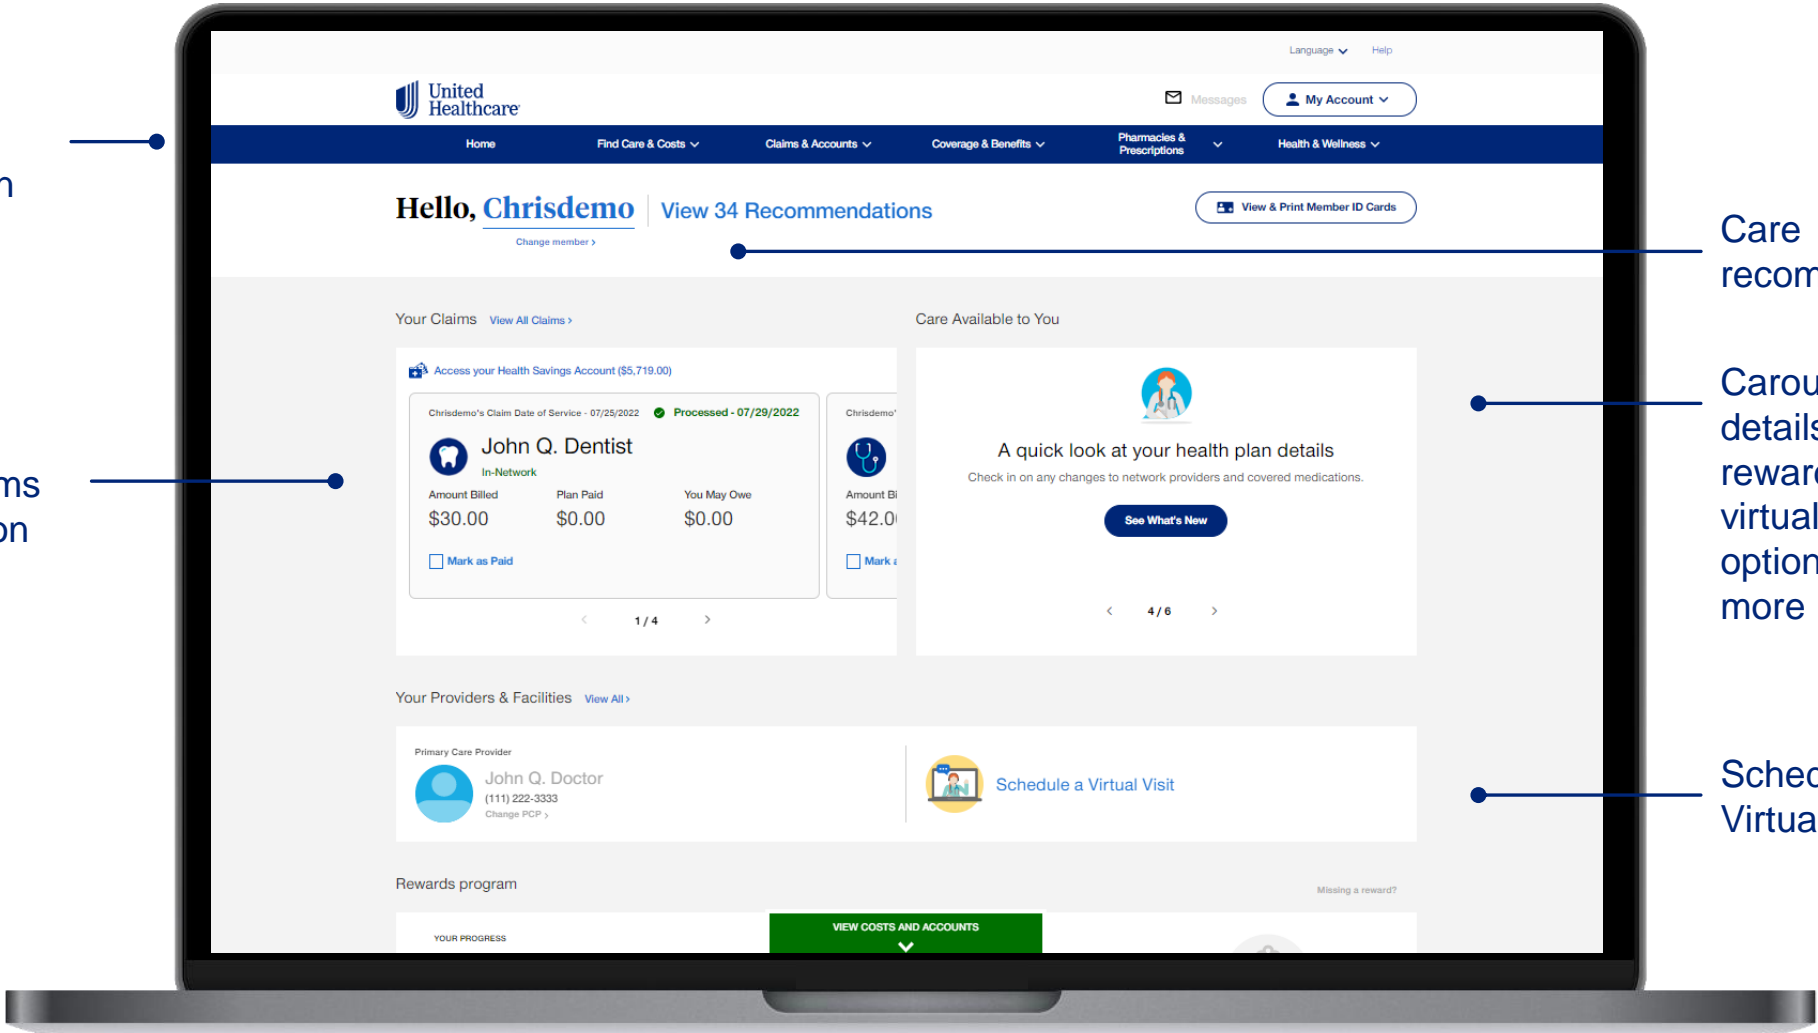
n

ms
on

Language Help

United Healthcare

Messages My Account

Home Find Care & Costs Claims & Accounts Coverage & Benefits Pharmacies & Prescriptions Health & Wellness

Hello, Chrisdemo View 34 Recommendations

Change member ›

View & Print Member ID Cards

Your Claims View All Claims ›

Access your Health Savings Account ($5,719.00)

Chrisdemo's Claim Date of Service - 07/25/2022 Processed - 07/29/2022

John Q. Dentist

In-Network

| Amount Billed | Plan Paid | You May Owe |
|---|---|---|
| $30.00 | $0.00 | $0.00 |

Mark as Paid

Chrisdemo'

Amount Bi

$42.0

Mark a

1 / 4

Care Available to You

A quick look at your health plan details

Check in on any changes to network providers and covered medications.

See What's New

4 / 6

Your Providers & Facilities View All ›

Primary Care Provider

John Q. Doctor

(111) 222-3333

Change PCP ›

Schedule a Virtual Visit

Rewards program

Missing a reward?

YOUR PROGRESS

VIEW COSTS AND ACCOUNTS

Care
recom

Carou
details
rewar
virtual
option
more

Schec
Virtua